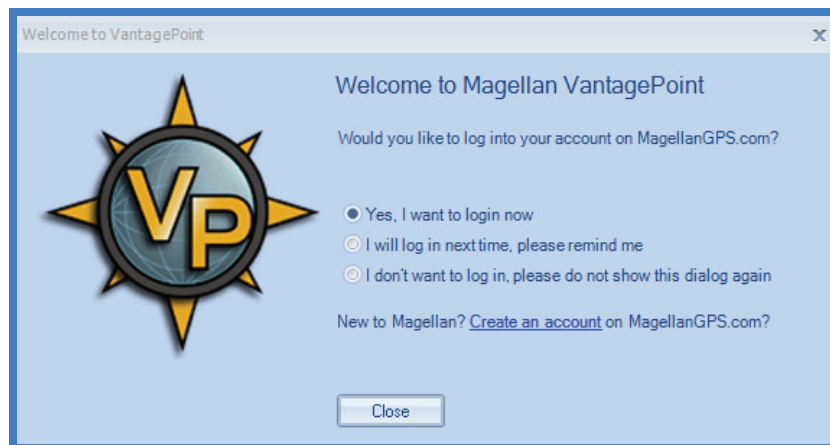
Welcome to VantagePoint

x

VP

Welcome to Magellan VantagePoint

Would you like to log into your account on MagellanGPS.com?

Yes, I want to login now

I will log in next time, please remind me

I don't want to log in, please do not show this dialog again

New to Magellan? Create an account on MagellanGPS.com?

Close